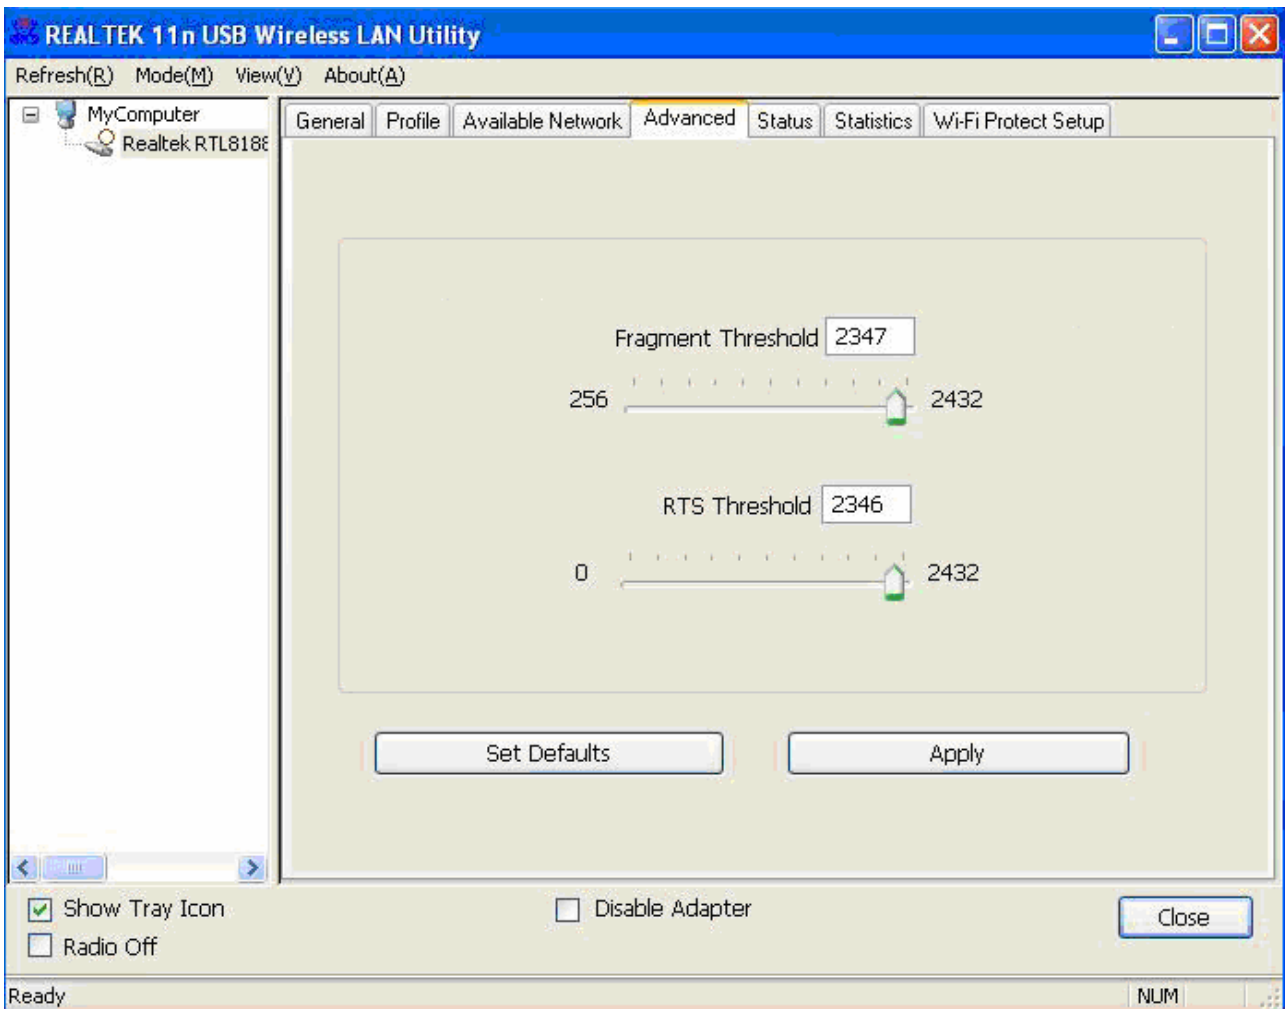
REALTEK 11n USB Wireless LAN Utility

Refresh(R) Mode(M) View(V) About(A)

MyComputer
Realtek RTL818

General Profile Available Network Advanced Status Statistics Wi-Fi Protect Setup

Fragment Threshold 2347

256 2432

RTS Threshold 2346

0 2432

Set Defaults

Apply

Show Tray Icon

Radio Off

Disable Adapter

Close

Ready

NUM